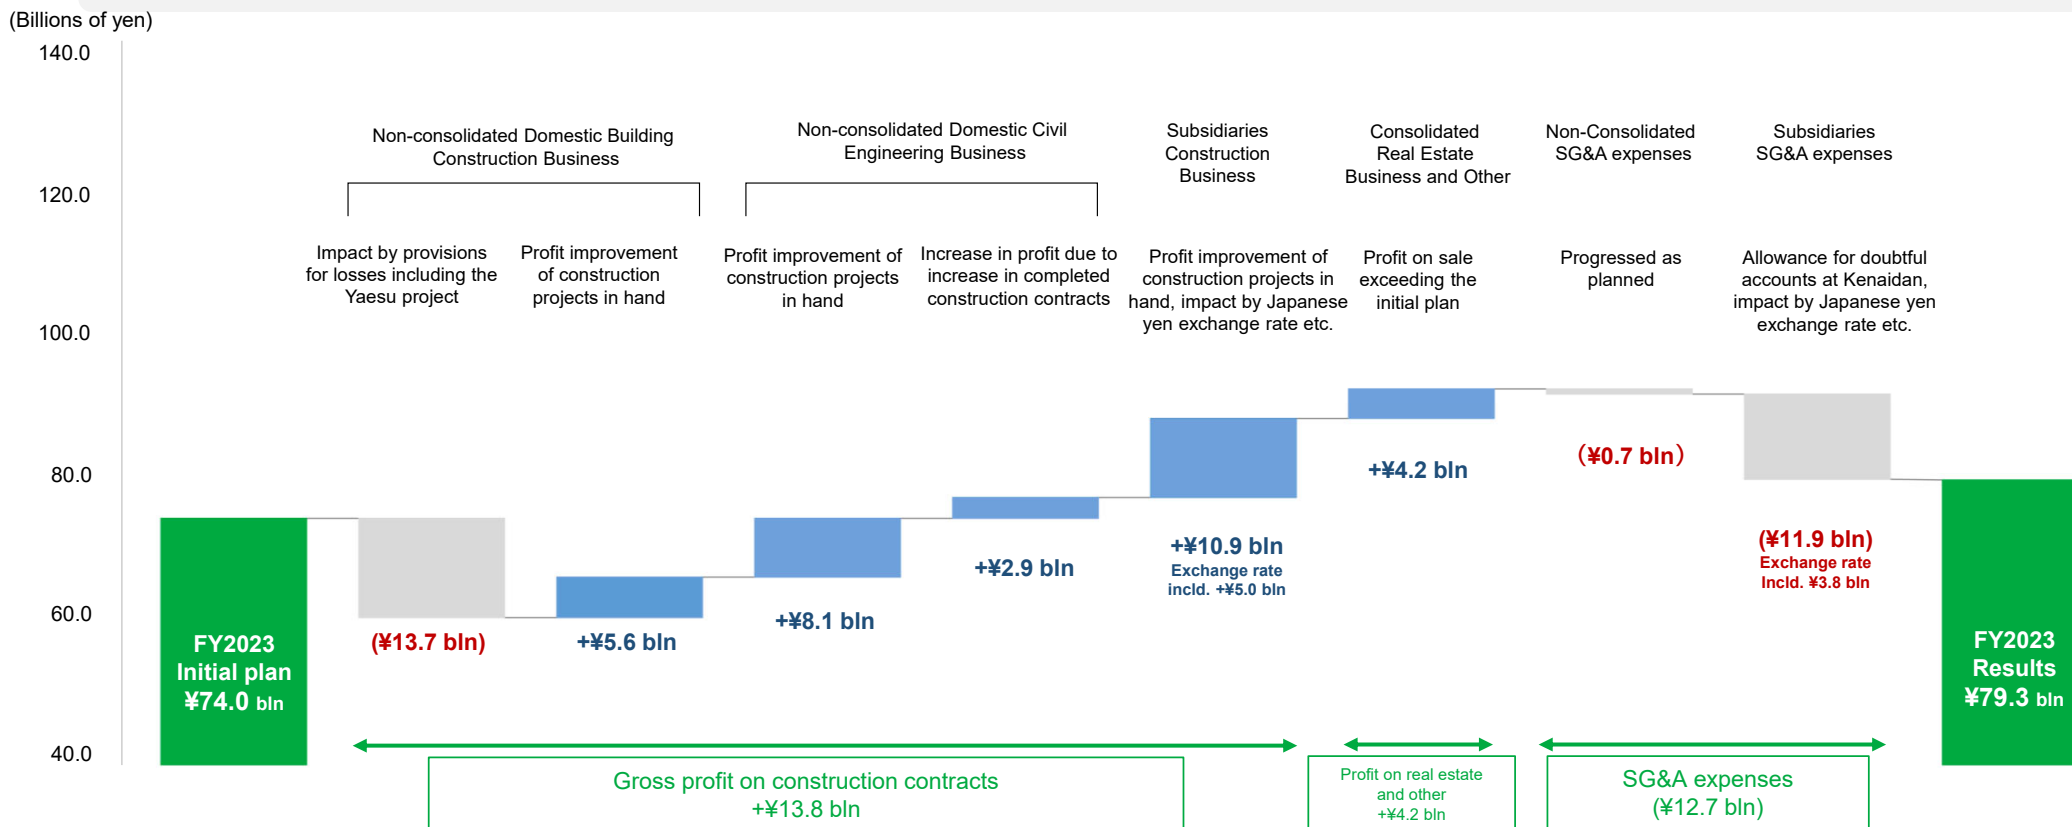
(Billions of yen)

140.0

120.0

100.0

80.0

60.0

40.0

Non-consolidated Domestic Building Construction Business

Non-consolidated Domestic Civil Engineering Business

Subsidiaries Construction Business

Consolidated Real Estate Business and Other

Non-Consolidated SG&A expenses

Subsidiaries SG&A expenses

Impact by provisions for losses including the Yaesu project

Profit improvement of construction projects in hand

Profit improvement of construction projects in hand

Increase in profit due to increase in completed construction contracts

Profit improvement of construction projects in hand, impact by Japanese yen exchange rate etc.

Profit on sale exceeding the initial plan

Progressed as planned

Allowance for doubtful accounts at Kenaidan, impact by Japanese yen exchange rate etc.

FY2023 Initial plan ¥74.0 bln

(¥13.7 bln)

+¥5.6 bln

+¥8.1 bln

+¥2.9 bln

+¥10.9 bln
Exchange rate incld. +¥5.0 bln

+¥4.2 bln

(¥0.7 bln)

(¥11.9 bln)
Exchange rate Incld. ¥3.8 bln

FY2023 Results ¥79.3 bln

Gross profit on construction contracts +¥13.8 bln

Profit on real estate and other +¥4.2 bln

SG&A expenses (¥12.7 bln)